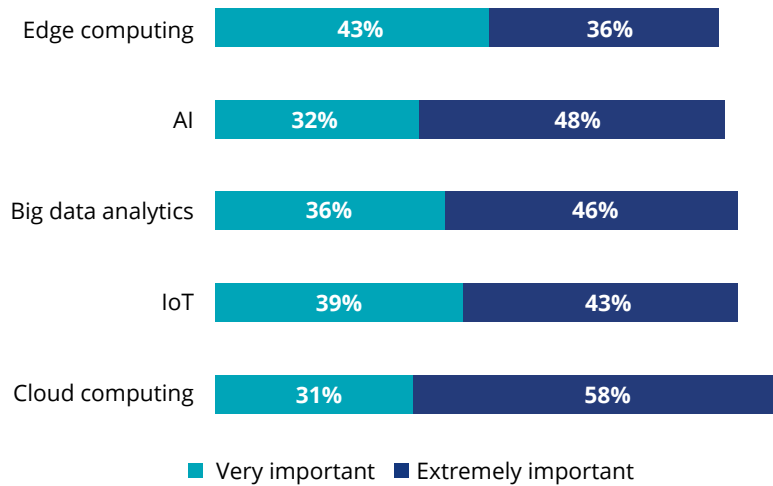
| | Very important | Extremely important |
|---|---|---|
| Edge computing | 43% | 36% |
| AI | 32% | 48% |
| Big data analytics | 36% | 46% |
| IoT | 39% | 43% |
| Cloud computing | 31% | 58% |

Very important Extremely important